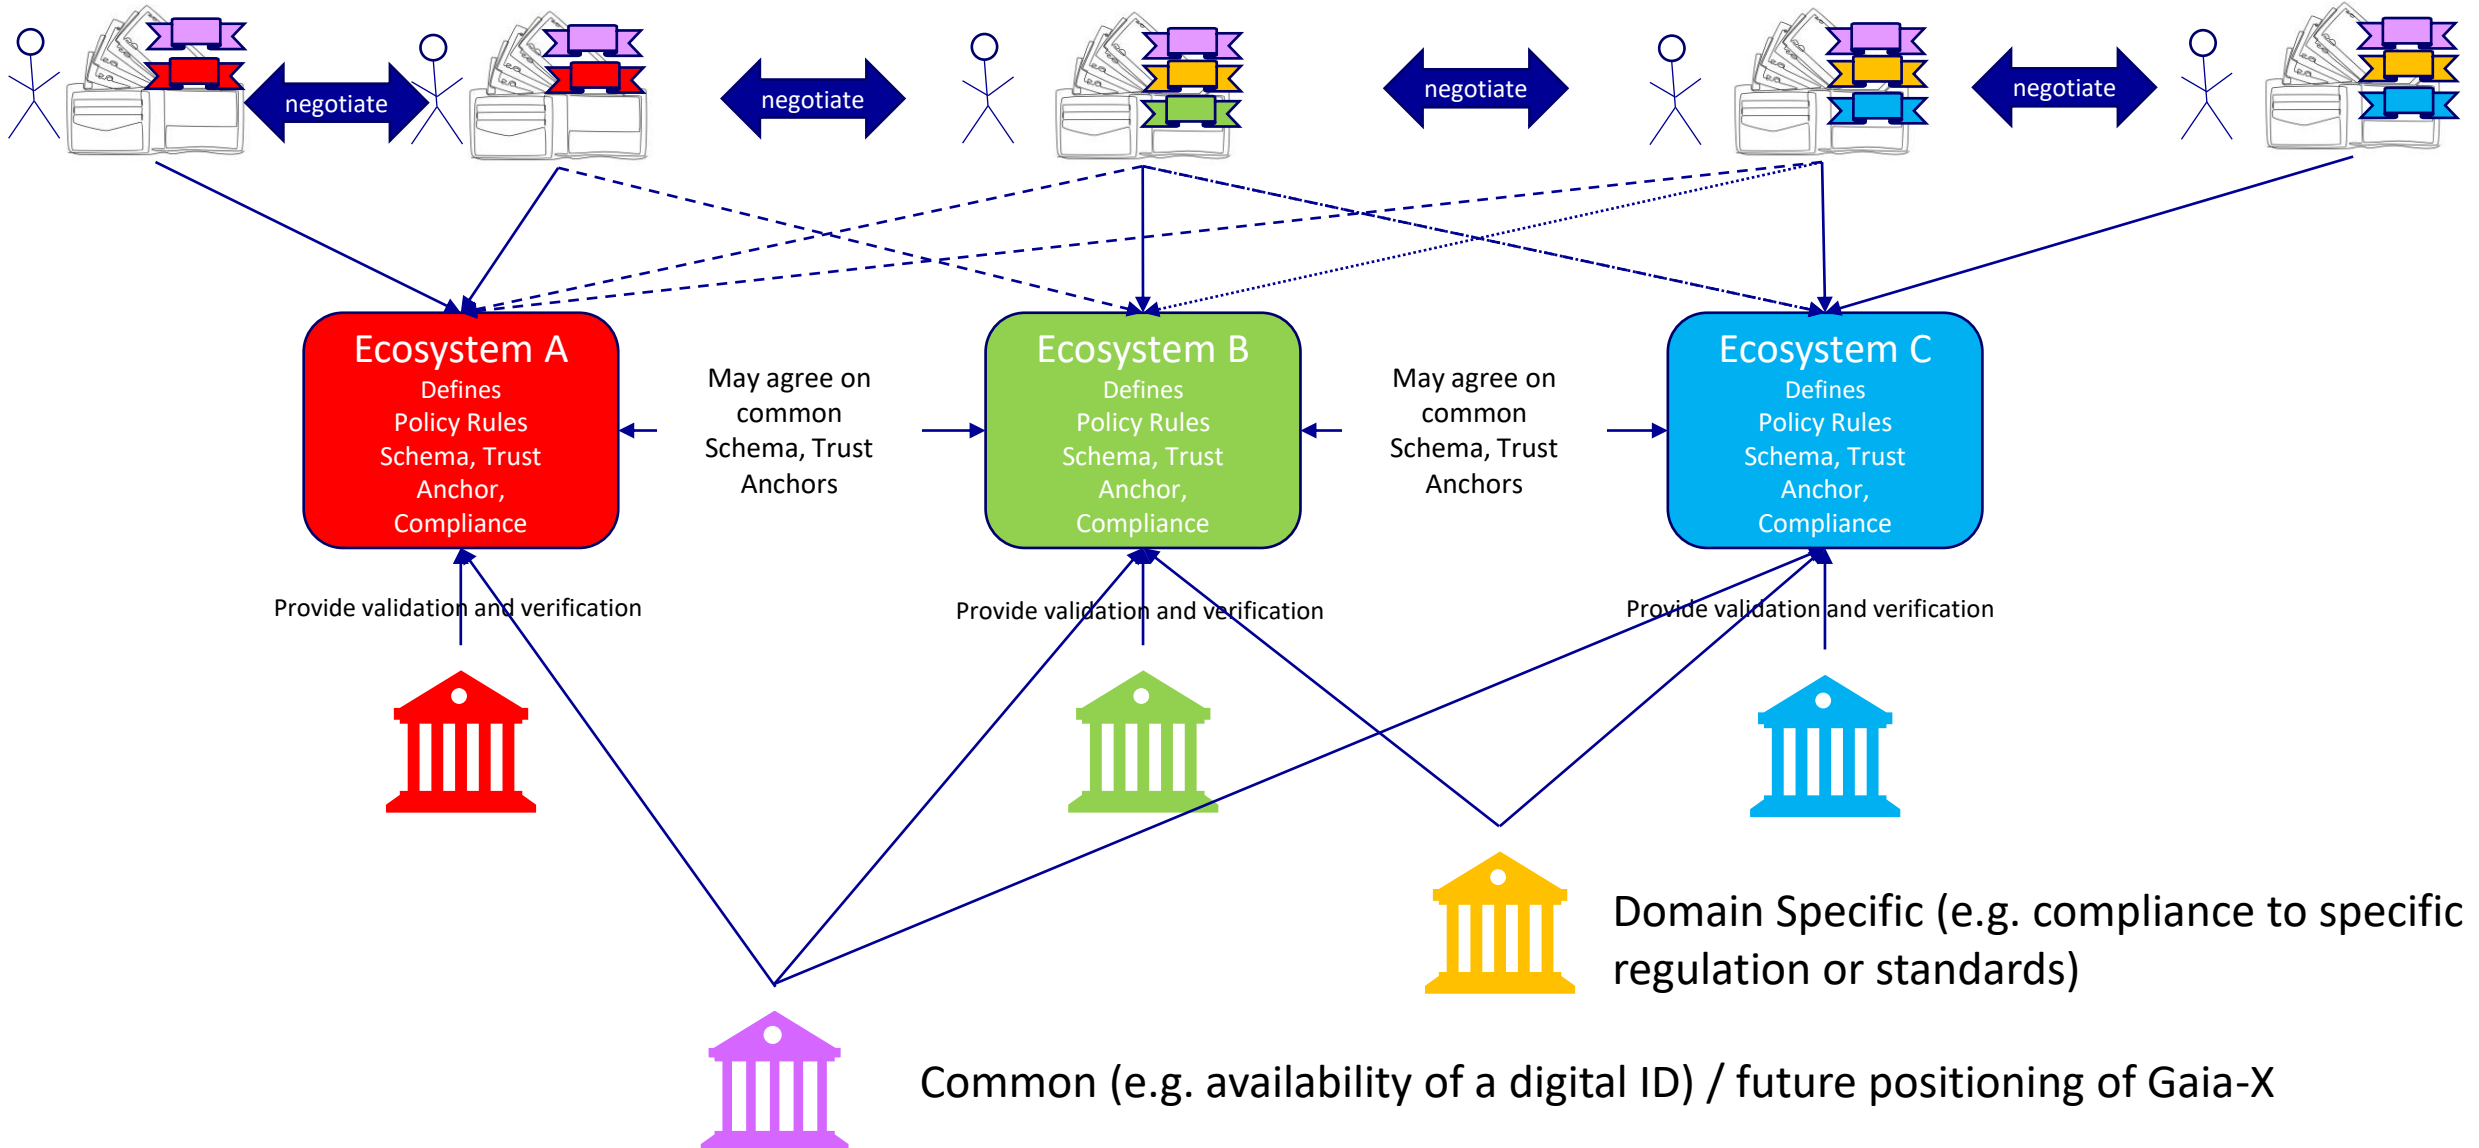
negotiate

negotiate

negotiate

negotiate

Ecosystem A
Defines
Policy Rules
Schema, Trust
Anchor,
Compliance

May agree on common Schema, Trust Anchors

Ecosystem B
Defines
Policy Rules
Schema, Trust
Anchor,
Compliance

May agree on common Schema, Trust Anchors

Ecosystem C
Defines
Policy Rules
Schema, Trust
Anchor,
Compliance

Provide validation and verification

Provide validation and verification

Provide validation and verification

Domain Specific (e.g. compliance to specific regulation or standards)

Common (e.g. availability of a digital ID) / future positioning of Gaia-X